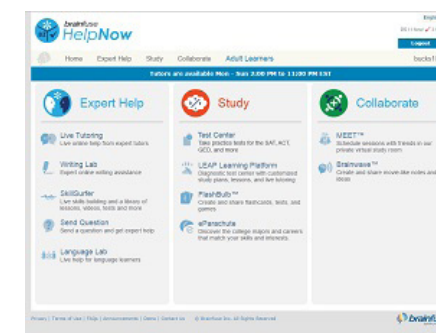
brainfuse HelpNow

Logout

Home Expert Help Study Collaborate Adult Learners

Tutors are available Mon - Sun 3:00 PM to 11:00 PM EST

Expert Help

Live Tutoring
Live online help from expert tutors

Writing Lab
Expert online writing assistance

SkillSurfer
Live skills building and a library of lessons, videos, tests and more

Send Question
Send a question and get expert help

Language Lab
Live help for language learners

Study

Test Center
Take practice tests for the SAT, ACT, GED, and more

LEAP Learning Platform
Diagnostic test center with customized study plans, lessons, and live tutoring

FlashBulb™
Create and share flashcards, tests, and games

eParachute
Discover the college majors and careers that match your skills and interests

Collaborate

MEET™
Schedule sessions with friends in our private virtual study room

Brainwave™
Create and share movie-like notes and ideas

Privacy | Terms of Use | Help | Announcements | Demo | Contact Us © Brainfuse Inc. All Rights Reserved

brainfuse